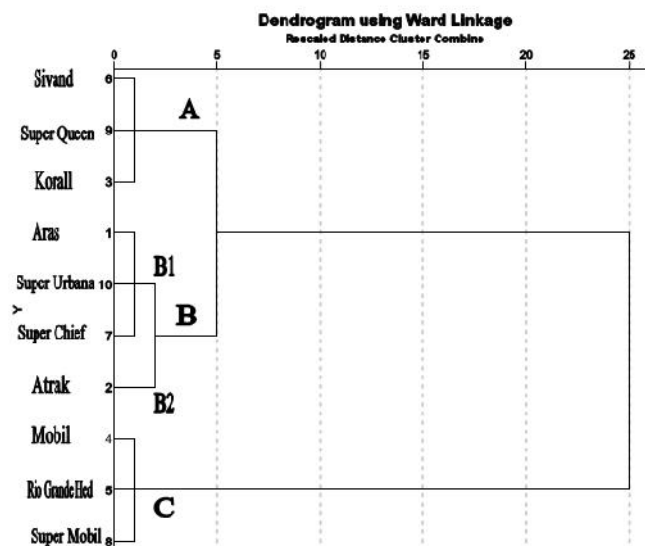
Dendrogram using Ward Linkage
Rescaled Distance Cluster Combine

0 5 10 15 20 25

Sivand 6
Super Queen 9
Korall 3
Aras 1
Super Urbana 10
Super Chief 7
Atrak 2
Mobil 4
Rio GrandeHed 5
Super Mobil 8

Y

A
B1
B
B2
C